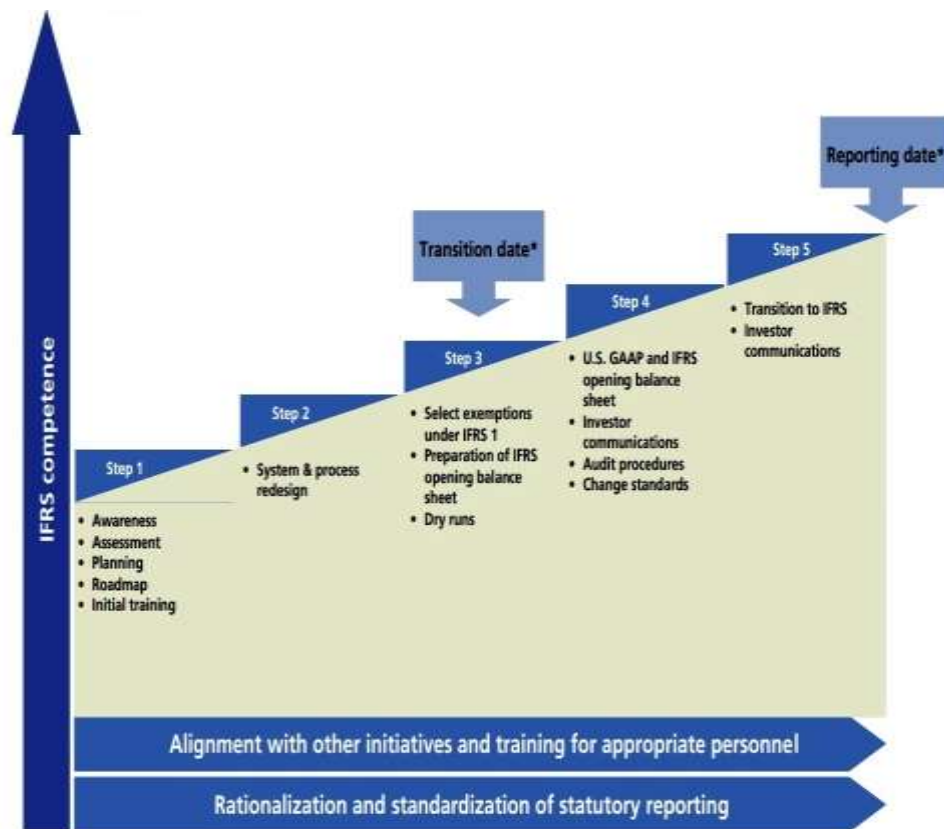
IFRS competence

Reporting date*

Transition date*

Step 1
• Awareness
• Assessment
• Planning
• Roadmap
• Initial training

Step 2
• System & process redesign

Step 3
• Select exemptions under IFRS 1
• Preparation of IFRS opening balance sheet
• Dry runs

Step 4
• U.S. GAAP and IFRS opening balance sheet
• Investor communications
• Audit procedures
• Change standards

Step 5
• Transition to IFRS
• Investor communications

Alignment with other initiatives and training for appropriate personnel

Rationalization and standardization of statutory reporting